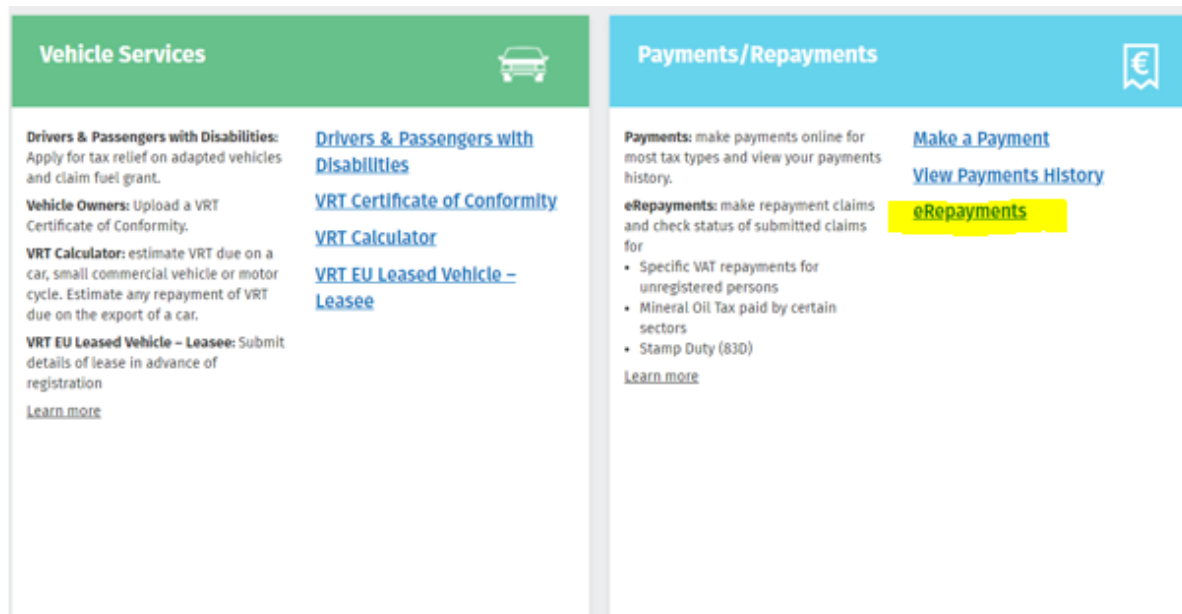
Vehicle Services

Drivers & Passengers with Disabilities: Apply for tax relief on adapted vehicles and claim fuel grant.

Vehicle Owners: Upload a VRT Certificate of Conformity.

VRT Calculator: estimate VRT due on a car, small commercial vehicle or motor cycle. Estimate any repayment of VRT due on the export of a car.

VRT EU Leased Vehicle – Leasee: Submit details of lease in advance of registration

Learn more

Drivers & Passengers with Disabilities

VRT Certificate of Conformity

VRT Calculator

VRT EU Leased Vehicle – Leasee

Payments/Repayments

€

Payments: make payments online for most tax types and view your payments history.

eRepayments: make repayment claims and check status of submitted claims for

- Specific VAT repayments for unregistered persons
- Mineral Oil Tax paid by certain sectors
- Stamp Duty (83D)

Learn more

Make a Payment

View Payments History

eRepayments